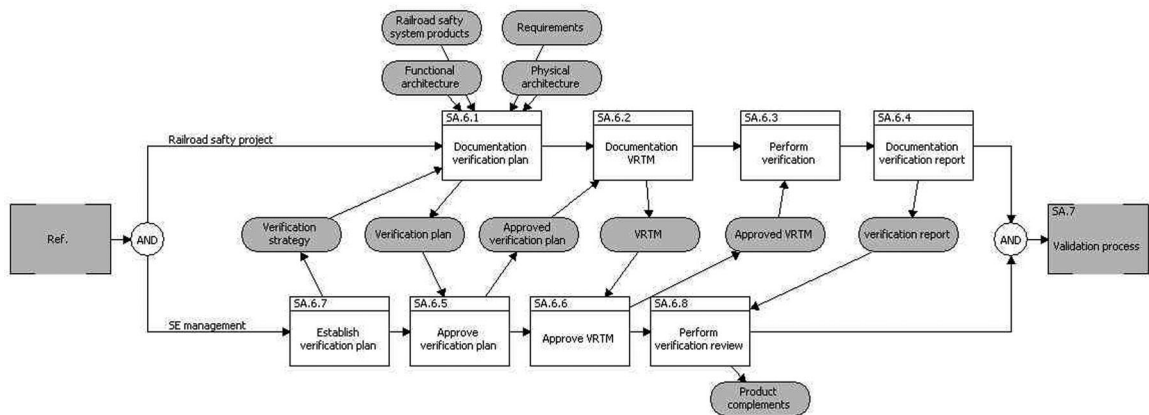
Railroad safty system products

Requirements

Functional architecture

Physical architecture

Railroad safty project

SA.6.1
Documentation verification plan

SA.6.2
Documentation VRTM

SA.6.3
Perform verification

SA.6.4
Documentation verification report

Ref.

AND

Verification strategy

Verification plan

Approved verification plan

VRTM

Approved VRTM

verification report

AND

SA.7
Validation process

SE management

SA.6.7
Establish verification plan

SA.6.5
Approve verification plan

SA.6.6
Approve VRTM

SA.6.8
Perform verification review

Product complements